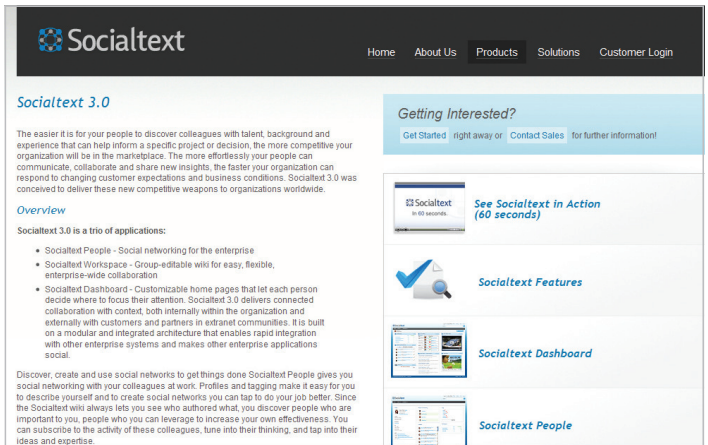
Socialtext

Home About Us Products Solutions Customer Login

Socialtext 3.0

The easier it is for your people to discover colleagues with talent, background and experience that can help inform a specific project or decision, the more competitive your organization will be in the marketplace. The more effortlessly your people can communicate, collaborate and share new insights, the faster your organization can respond to changing customer expectations and business conditions. Socialtext 3.0 was conceived to deliver these new competitive weapons to organizations worldwide.

Overview

Socialtext 3.0 is a trio of applications:

- Socialtext People - Social networking for the enterprise
- Socialtext Workspace - Group-editable wiki for easy, flexible, enterprise-wide collaboration
- Socialtext Dashboard - Customizable home pages that let each person decide where to focus their attention. Socialtext 3.0 delivers connected collaboration with context, both internally within the organization and externally with customers and partners in extranet communities. It is built on a modular and integrated architecture that enables rapid integration with other enterprise systems and makes other enterprise applications social.

Discover, create and use social networks to get things done Socialtext People gives you social networking with your colleagues at work. Profiles and tagging make it easy for you to describe yourself and to create social networks you can tap to do your job better. Since the Socialtext wiki always lets you see who authored what, you discover people who are important to you, people who you can leverage to increase your own effectiveness. You can subscribe to the activity of these colleagues, tune into their thinking, and tap into their ideas and expertise.

Getting Interested?

Get Started right away or Contact Sales for further information!

Socialtext
In 60 seconds.

See Socialtext in Action (60 seconds)

Socialtext Features

Socialtext Dashboard

Socialtext People